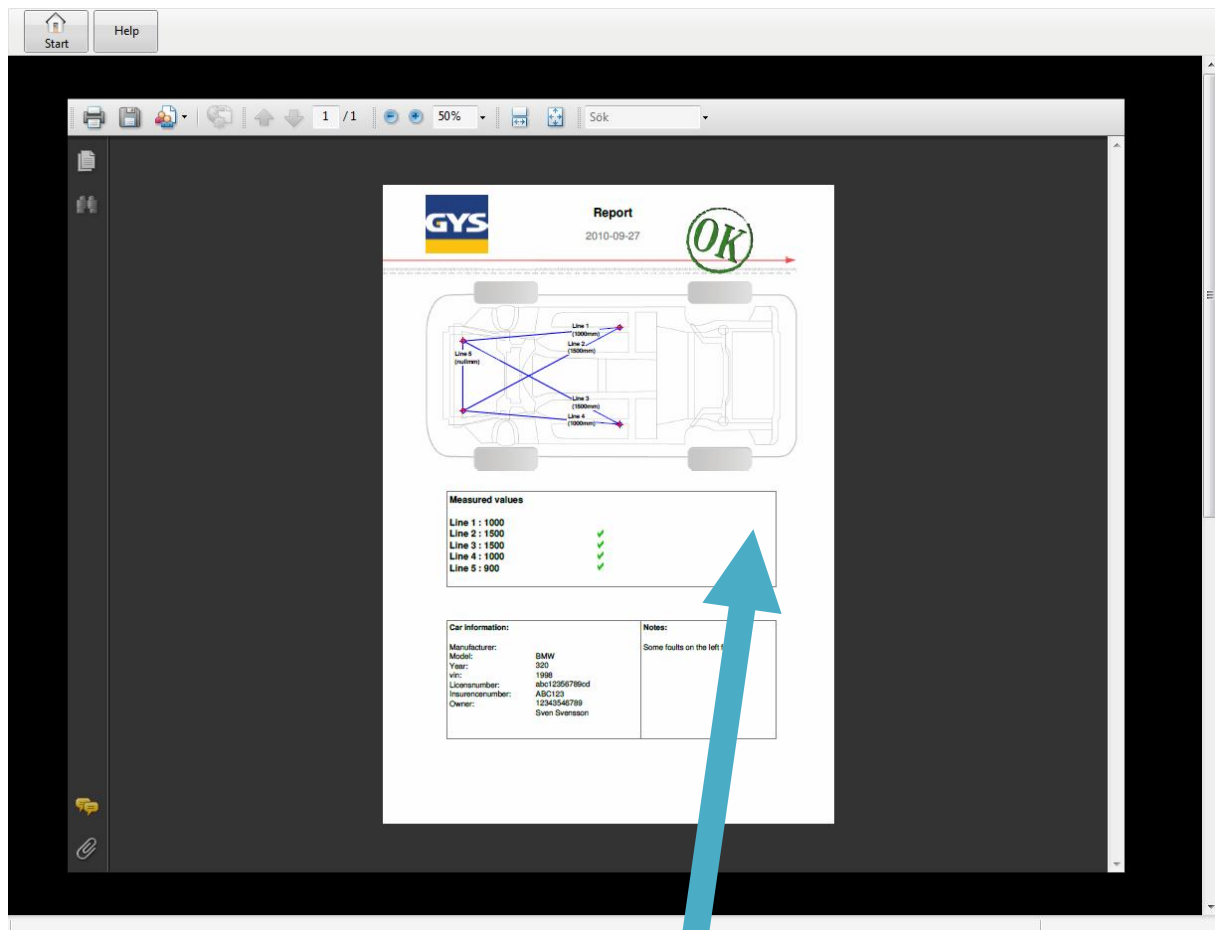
Start

Help

1 /1

50%

Sök

GYS

Report

2010-09-27

OK

Line 1 (1000mm)

Line 2 (1500mm)

Line 5 (nullmm)

Line 3 (1500mm)

Line 4 (1000mm)

Measured values

Line 1 : 1000
Line 2 : 1500
Line 3 : 1500
Line 4 : 1000
Line 5 : 900

| Car Information: | | Notes: |
|---|---|---|
| Manufacturer: | BMW | Some faults on the left f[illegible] |
| Model: | 320 | |
| Year: | 1998 | |
| vin: | abc12356789cd | |
| Licensnumber: | ABC123 | |
| Insurencenumber: | 12343546789 | |
| Owner: | Sven Svensson | |